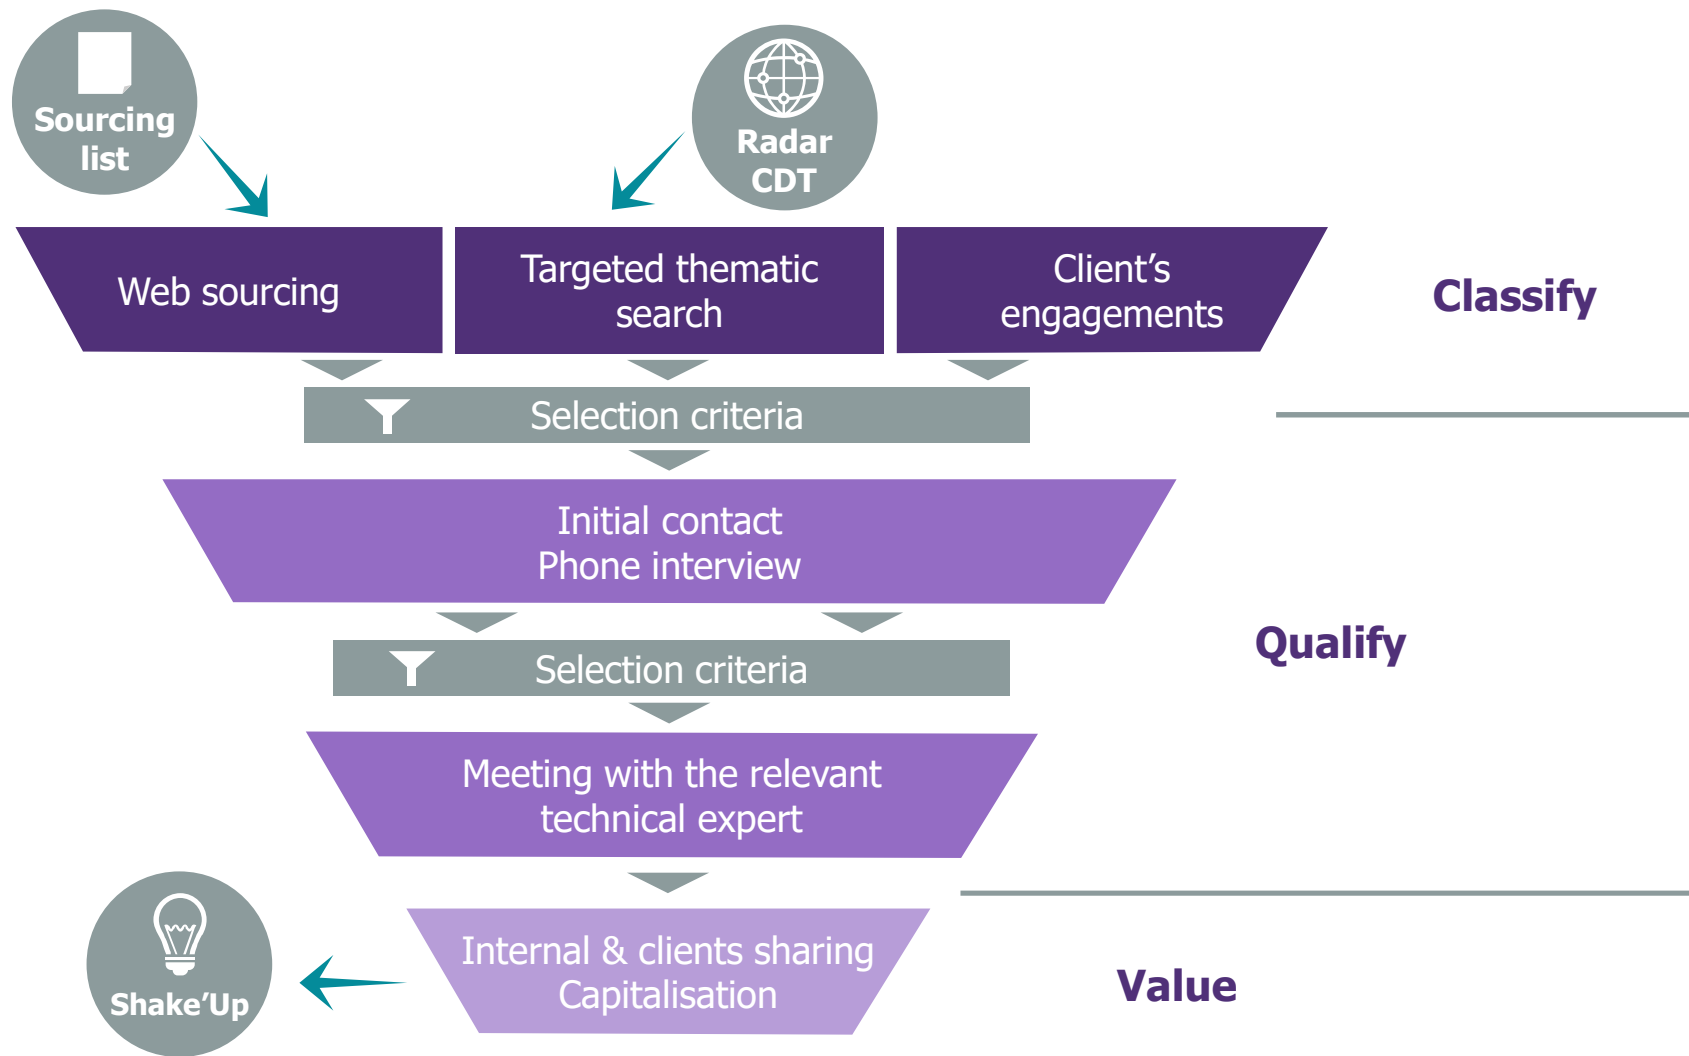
Sourcing list

Radar CDT

Web sourcing

Targeted thematic search

Client’s engagements

Classify

Selection criteria

Initial contact
Phone interview

Selection criteria

Qualify

Meeting with the relevant technical expert

Internal & clients sharing
Capitalisation

Shake’Up

Value